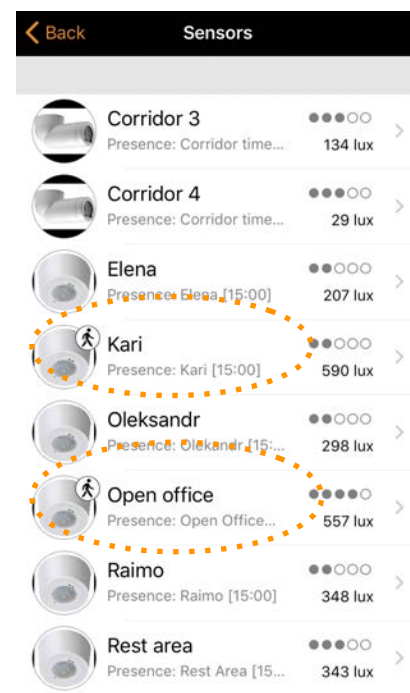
Back
Sensors

Corridor 3
Presence: Corridor time...
134 lux

Corridor 4
Presence: Corridor time...
29 lux

Elena
Presence: Elena [15:00]
207 lux

Kari
Presence: Kari [15:00]
590 lux

Oleksandr
Presence: Oleksandr [15:...
298 lux

Open office
Presence: Open Office...
557 lux

Raimo
Presence: Raimo [15:00]
348 lux

Rest area
Presence: Rest Area [15...
343 lux